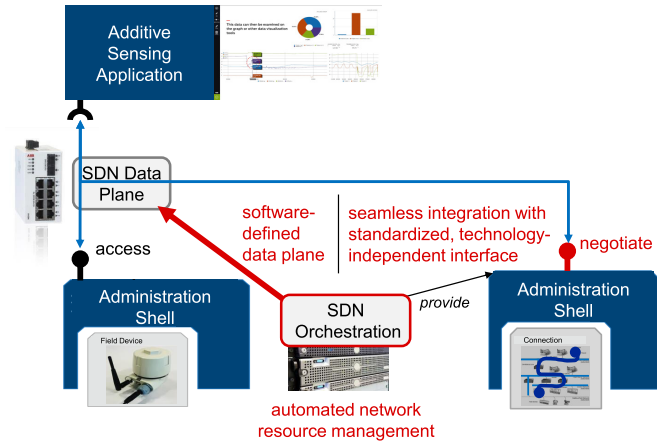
Additive Sensing Application

This data can then be examined on the graph or other data visualisation tools

SDN Data Plane

access

software-defined data plane

seamless integration with standardized, technology-independent interface

negotiate

Administration Shell

Field Device

SDN Orchestration

provide

Administration Shell

Connection

automated network resource management